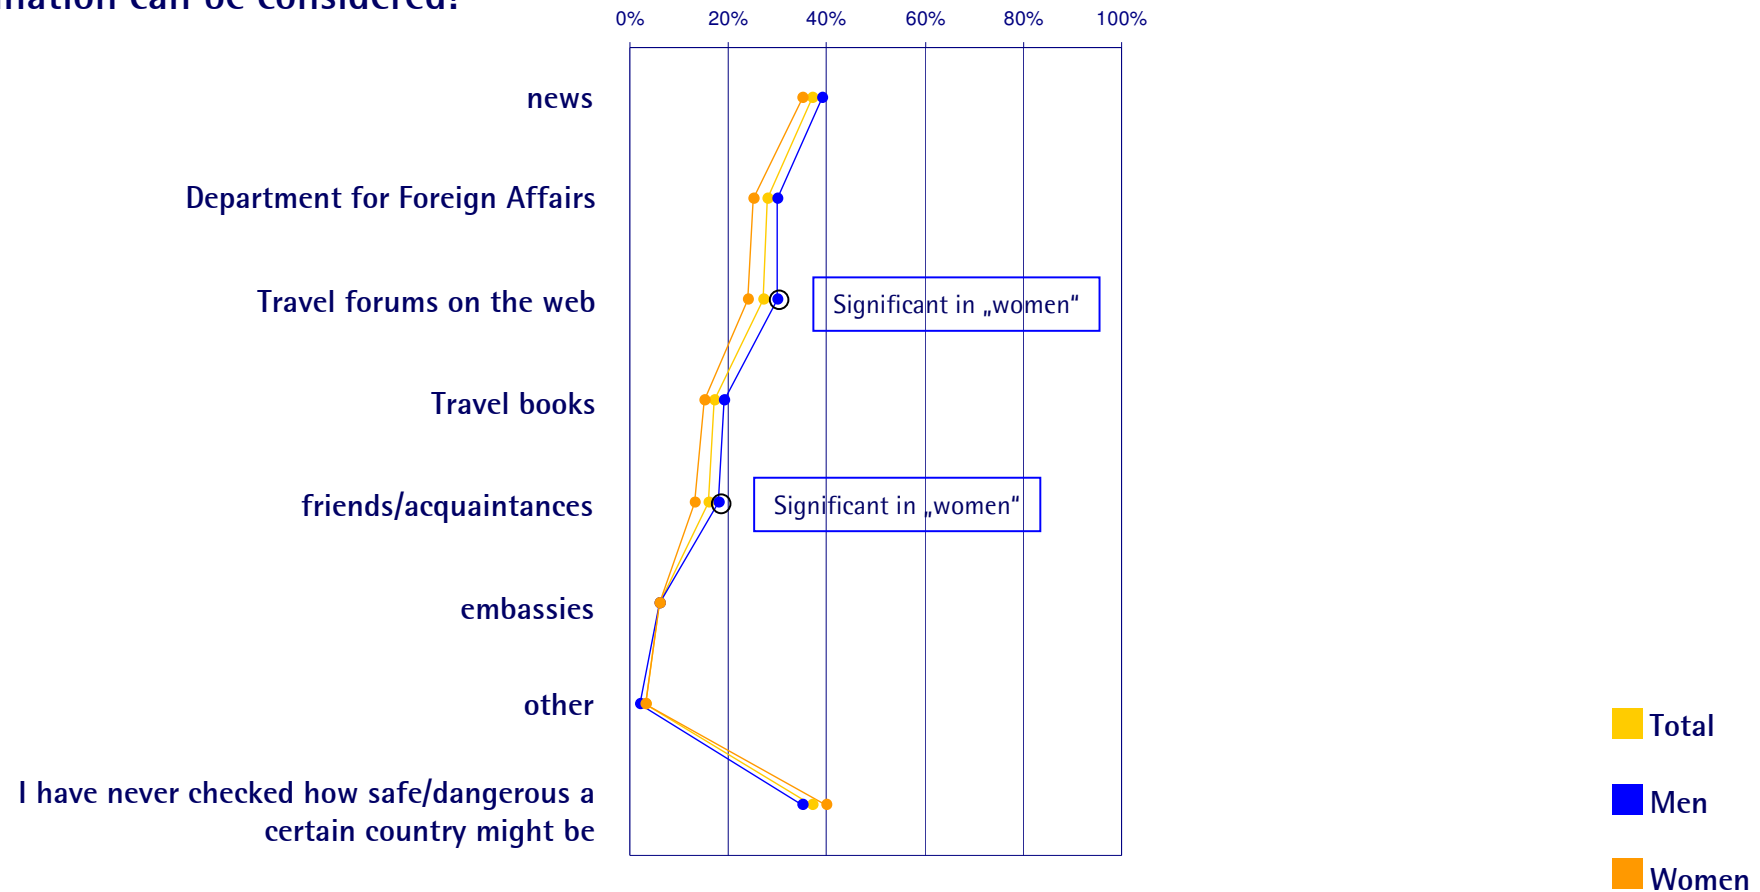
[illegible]nation can be considered?

0% 20% 40% 60% 80% 100%

news

Department for Foreign Affairs

Travel forums on the web

Significant in „women“

Travel books

friends/acquaintances

Significant in „women“

embassies

other

I have never checked how safe/dangerous a certain country might be

Total

Men

Women